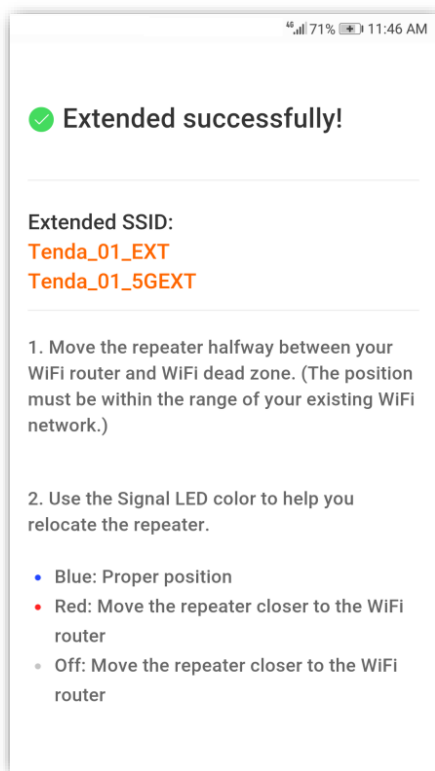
71% 11:46 AM

Extended successfully!

Extended SSID:
Tenda_01_EXT
Tenda_01_5GEXT

1. Move the repeater halfway between your WiFi router and WiFi dead zone. (The position must be within the range of your existing WiFi network.)

2. Use the Signal LED color to help you relocate the repeater.

- Blue: Proper position
- Red: Move the repeater closer to the WiFi router
- Off: Move the repeater closer to the WiFi router